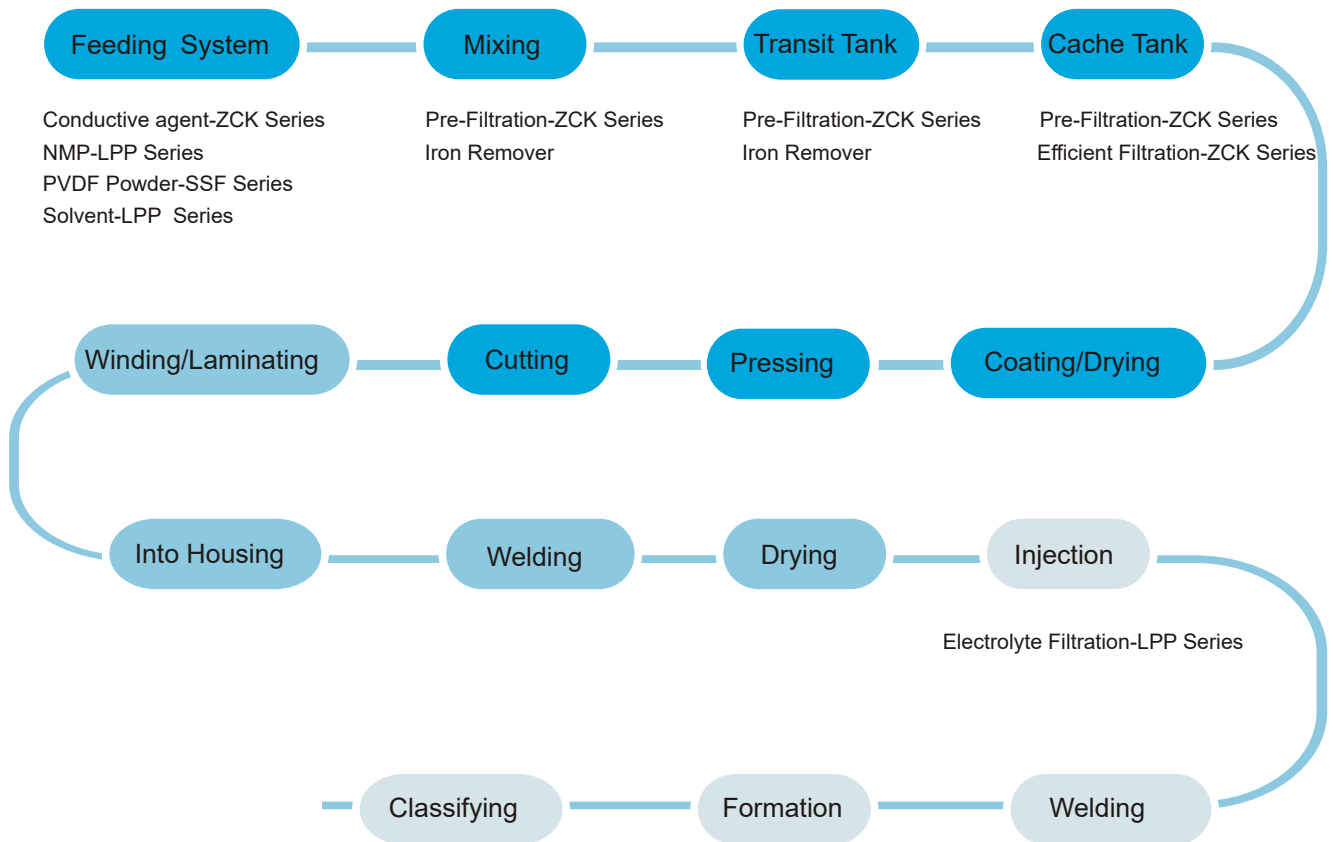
Feeding System

Conductive agent-ZCK Series
NMP-LPP Series
PVDF Powder-SSF Series
Solvent-LPP Series

Mixing

Pre-Filtration-ZCK Series
Iron Remover

Transit Tank

Pre-Filtration-ZCK Series
Iron Remover

Cache Tank

Pre-Filtration-ZCK Series
Efficient Filtration-ZCK Series

Coating/Drying

Pressing

Cutting

Winding/Laminating

Into Housing

Welding

Drying

Injection

Electrolyte Filtration-LPP Series

Welding

Formation

Classifying